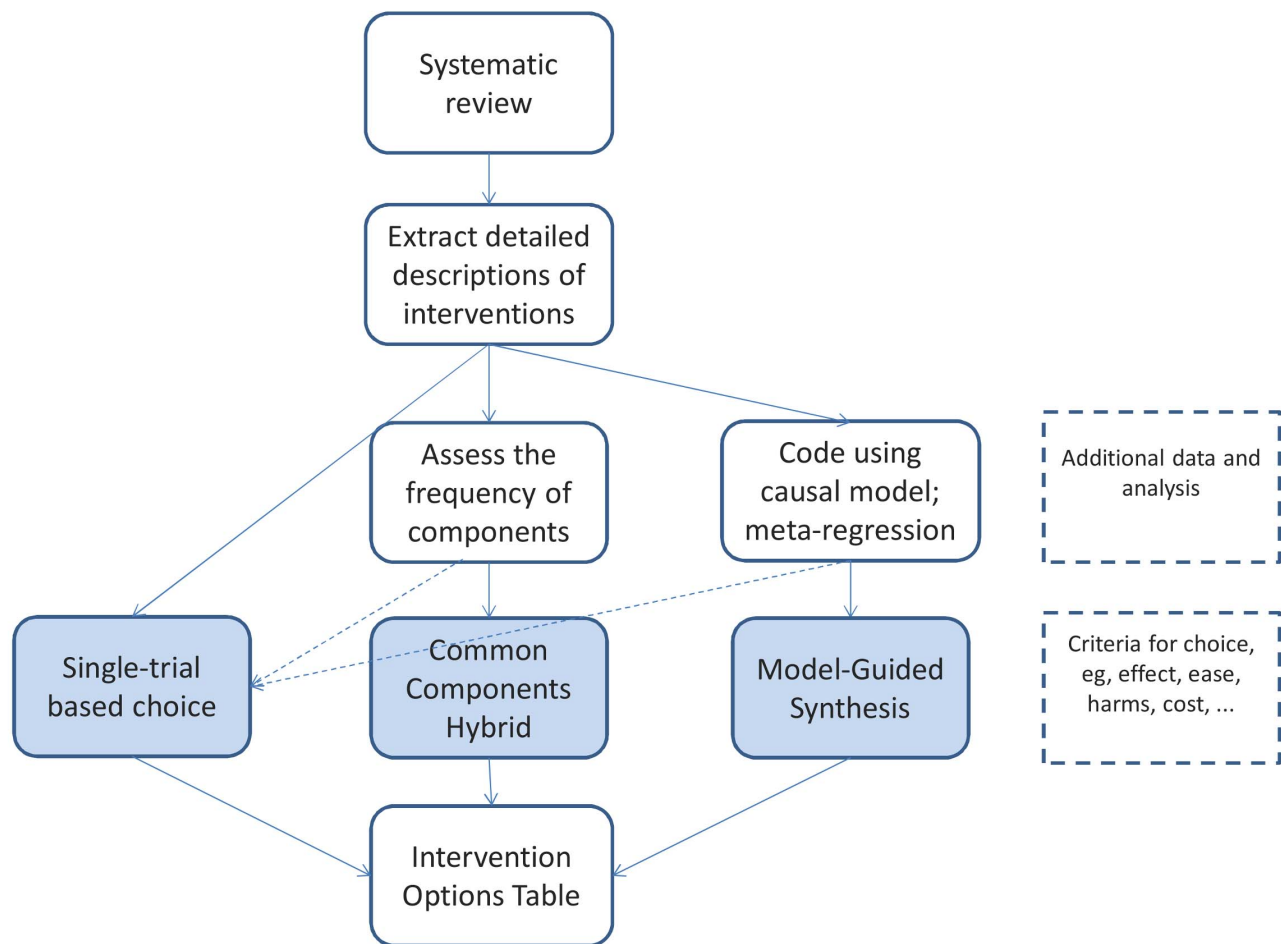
Systematic review

Extract detailed descriptions of interventions

Assess the frequency of components

Code using causal model; meta-regression

Additional data and analysis

Single-trial based choice

Common Components Hybrid

Model-Guided Synthesis

Criteria for choice, eg, effect, ease, harms, cost, ...

Intervention Options Table